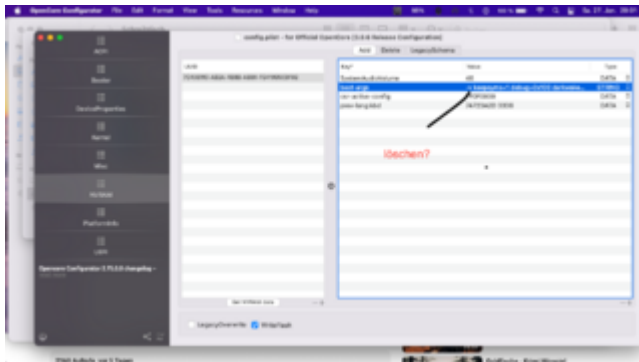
OpenCore Configurator File Edit Format View Tools Resources Window Help

config.plist - for Official OpenCore (0.6.6 Release Configuration)

ACPI
Booter
DeviceProperties
Kernel
Misc
NVRAM
PlatformInfo
UEFI

OpenCore Configurator 2.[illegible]

Add Delete LegacySchema

UUID
7C436110-AB2A-4BBB-A880-FE41995A2F82

Key
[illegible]
boot-args
csr-active-config
prev-lang:kbd

Value
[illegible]
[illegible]
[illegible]
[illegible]

Type
DATA
STRING
DATA
DATA

löschen?

LegacyOverwrite WriteFlash